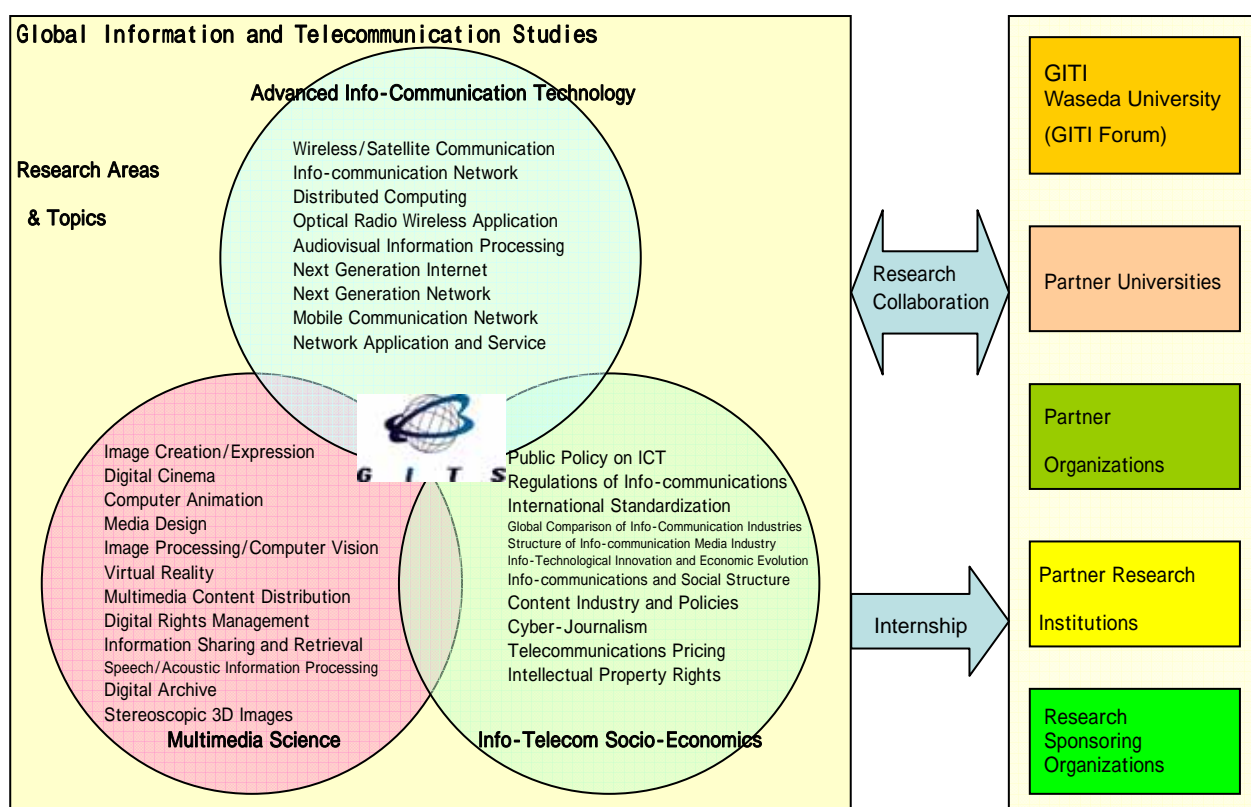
Global Information and Telecommunication Studies

Research Areas

& Topics

Advanced Info-Communication Technology

Wireless/Satellite Communication
Info-communication Network
Distributed Computing
Optical Radio Wireless Application
Audiovisual Information Processing
Next Generation Internet
Next Generation Network
Mobile Communication Network
Network Application and Service

G I T S

Image Creation/Expression
Digital Cinema
Computer Animation
Media Design
Image Processing/Computer Vision
Virtual Reality
Multimedia Content Distribution
Digital Rights Management
Information Sharing and Retrieval
Speech/Acoustic Information Processing
Digital Archive
Stereoscopic 3D Images

Multimedia Science

Public Policy on ICT
Regulations of Info-communications
International Standardization
Global Comparison of Info-Communication Industries
Structure of Info-communication Media Industry
Info-Technological Innovation and Economic Evolution
Info-communications and Social Structure
Content Industry and Policies
Cyber-Journalism
Telecommunications Pricing
Intellectual Property Rights

Info-Telecom Socio-Economics

Research Collaboration

Internship

GITI
Waseda University
(GITI Forum)

Partner Universities

Partner Organizations

Partner Research Institutions

Research Sponsoring Organizations